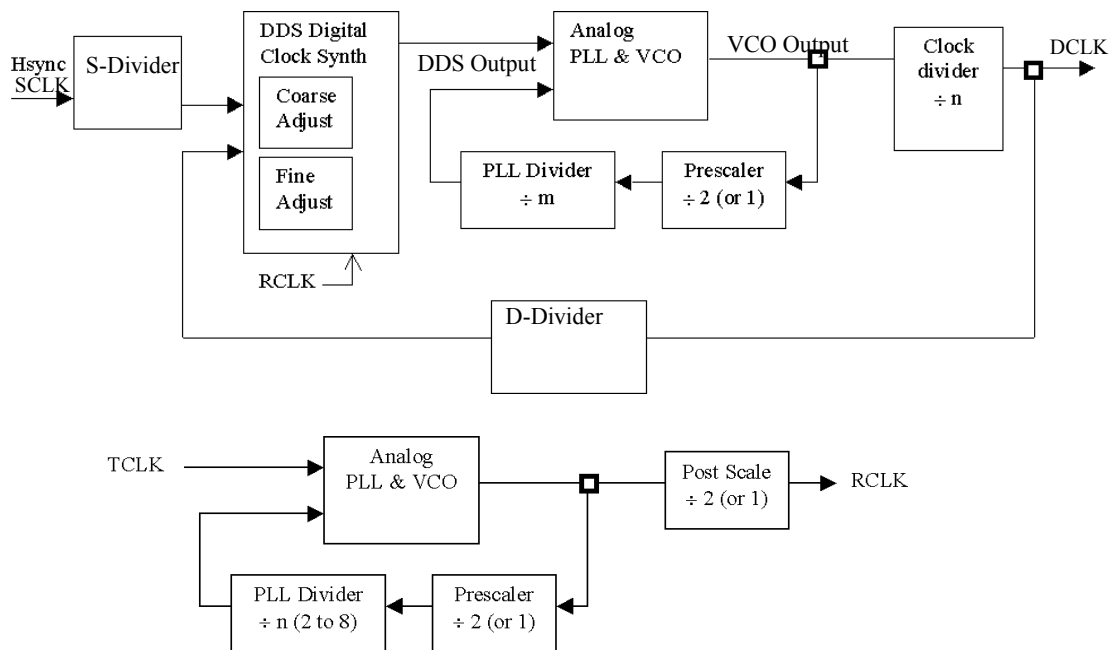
Hsync
SCLK

S-Divider

DDS Digital Clock Synth

Coarse Adjust

Fine Adjust

RCLK

DDS Output

Analog PLL & VCO

VCO Output

PLL Divider
$\div$ m

Prescaler
$\div$ 2 (or 1)

Clock divider
$\div$ n

DCLK

D-Divider

TCLK

Analog PLL & VCO

Post Scale
$\div$ 2 (or 1)

RCLK

PLL Divider
$\div$ n (2 to 8)

Prescaler
$\div$ 2 (or 1)